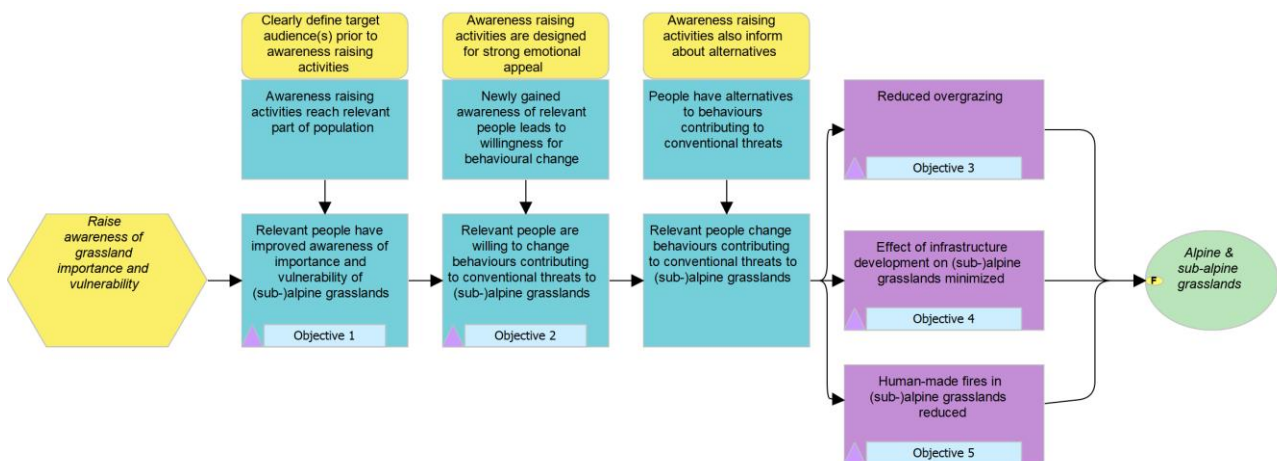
Clearly define target audience(s) prior to awareness raising activities

Awareness raising activities are designed for strong emotional appeal

Awareness raising activities also inform about alternatives

Awareness raising activities reach relevant part of population

Newly gained awareness of relevant people leads to willingness for behavioural change

People have alternatives to behaviours contributing to conventional threats

Raise awareness of grassland importance and vulnerability

Relevant people have improved awareness of importance and vulnerability of (sub-)alpine grasslands

Objective 1

Relevant people are willing to change behaviours contributing to conventional threats to (sub-)alpine grasslands

Objective 2

Relevant people change behaviours contributing to conventional threats to (sub-)alpine grasslands

Reduced overgrazing

Objective 3

Effect of infrastructure development on (sub-)alpine grasslands minimized

Objective 4

Human-made fires in (sub-)alpine grasslands reduced

Objective 5

F

Alpine & sub-alpine grasslands